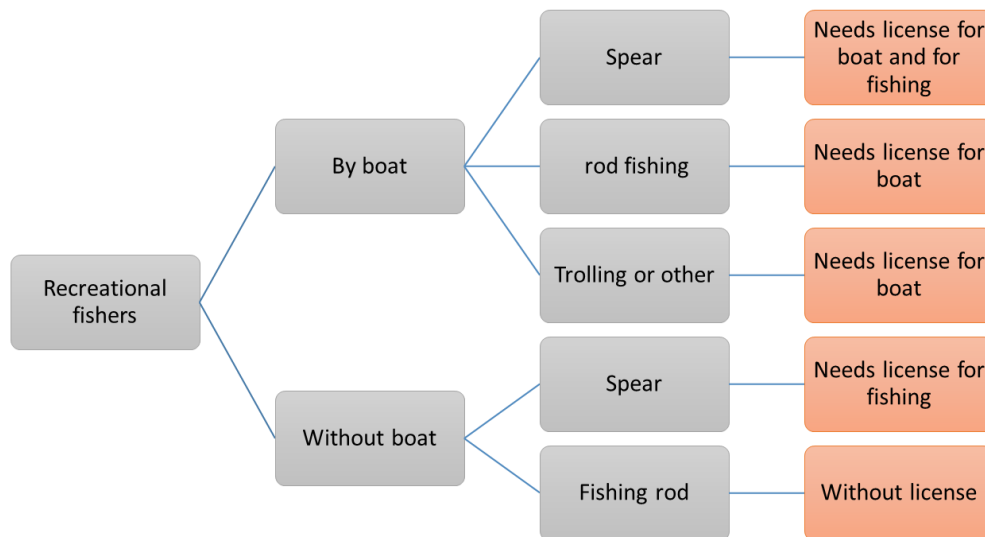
Recreational fishers

By boat

Spear

Needs license for boat and for fishing

rod fishing

Needs license for boat

Trolling or other

Needs license for boat

Without boat

Spear

Needs license for fishing

Fishing rod

Without license